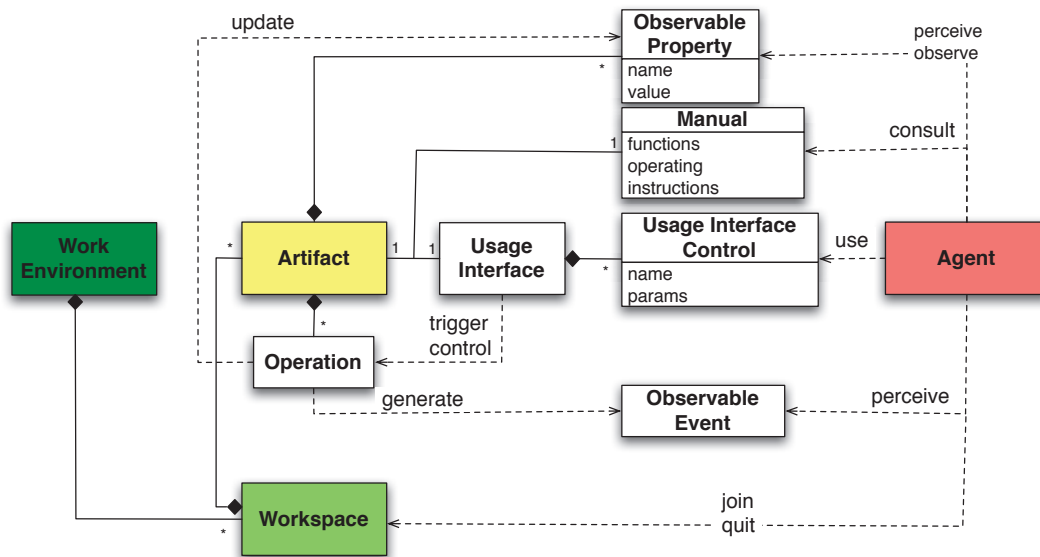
update

Observable Property
*
name
value

perceive
observe

Manual
1
functions
operating
instructions

consult

Work Environment

*
Artifact
1
1
Usage Interface

Usage Interface Control
*
name
params

use

Agent

*
trigger
control

Operation

generate

Observable Event

perceive

Workspace
*

join
quit